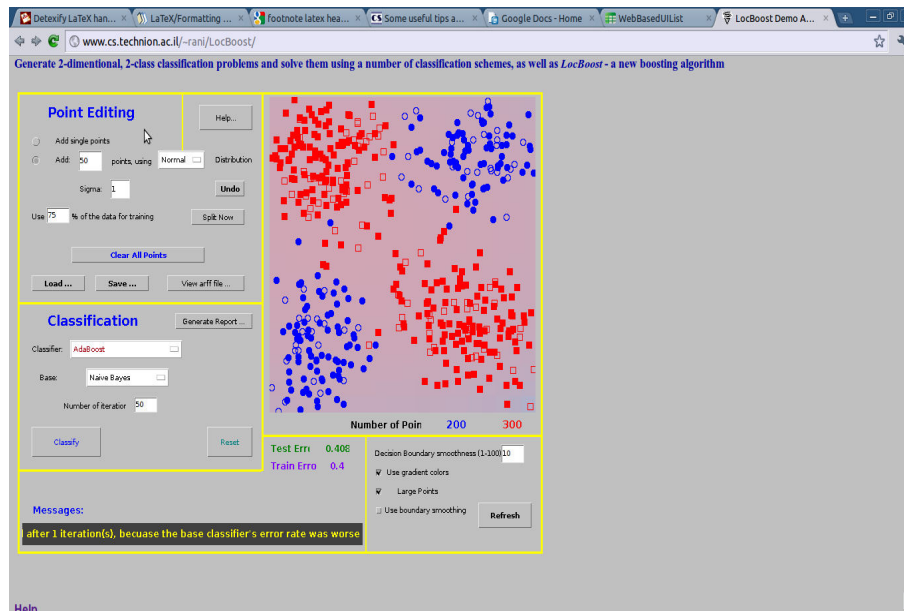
Detexify LaTeX han... × LaTeX/Formatting ... × footnote latex hea... × Some useful tips a... × Google Docs - Home × WebBasedUIList × LocBoost Demo A... ×

www.cs.technion.ac.il/~rani/LocBoost/

Generate 2-dimentional, 2-class classification problems and solve them using a number of classification schemes, as well as LocBoost - a new boosting algorithm

Point Editing

Help...

Add single points

Add: 50 points, using Normal Distribution

Sigma: 1

Undo

Use 75 % of the data for training

Split Now

Clear All Points

Load ...

Save ...

View arff file ...

Classification

Generate Report ...

Classifier: AdaBoost

Base: Naive Bayes

Number of iteration 50

Classify

Reset

Number of Poin 200 300

Test Erro 0.408

Train Erro 0.4

Decision Boundary smoothness (1-100) 10

Use gradient colors

Large Points

Use boundary smoothing

Refresh

Messages:

l after 1 iteration(s), becuase the base classifier's error rate was worse

Help